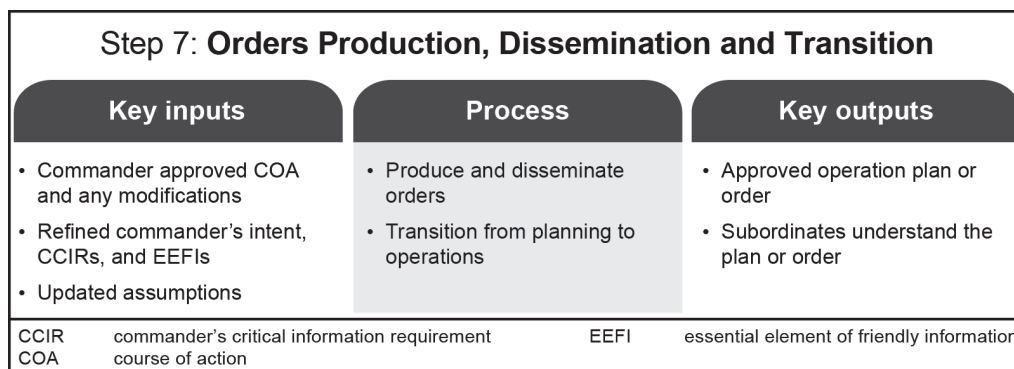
Step 7: **Orders Production, Dissemination and Transition**

**Key inputs**

• Commander approved COA and any modifications
• Refined commander's intent, CCIRs, and EEFIs
• Updated assumptions

**Process**

• Produce and disseminate orders
• Transition from planning to operations

**Key outputs**

• Approved operation plan or order
• Subordinates understand the plan or order

CCIR commander's critical information requirement
COA course of action
EEFI essential element of friendly informatior